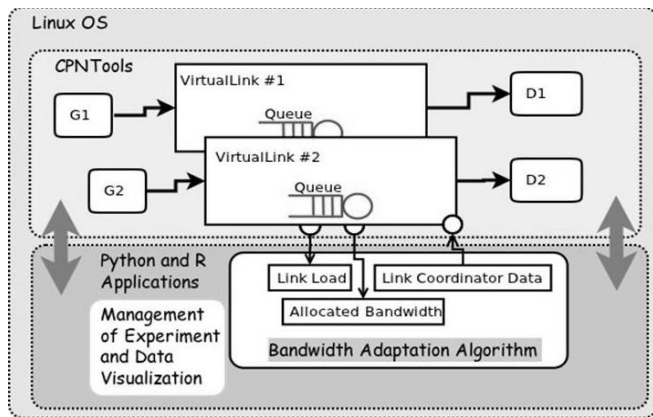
Linux OS

CPNTools

G1

VirtualLink #1

Queue

D1

G2

VirtualLink #2

Queue

D2

Python and R Applications

Management of Experiment and Data Visualization

Link Load

Link Coordinator Data

Allocated Bandwidth

Bandwidth Adaptation Algorithm